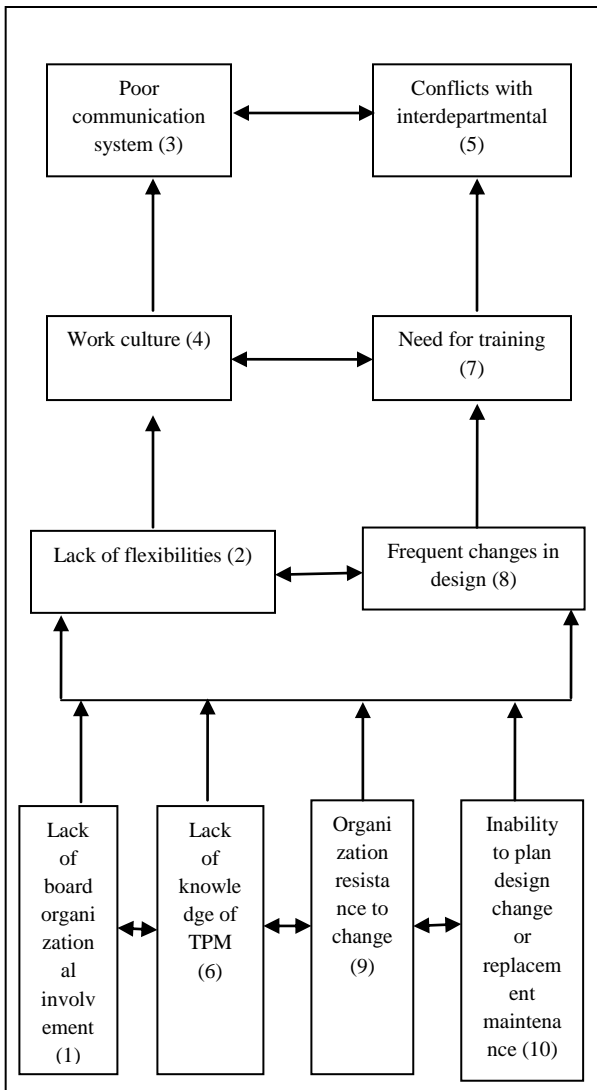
Poor communication system (3)

Conflicts with interdepartmental (5)

Work culture (4)

Need for training (7)

Lack of flexibilities (2)

Frequent changes in design (8)

Lack of board organizational involvement (1)

Lack of knowledge of TPM (6)

Organization resistance to change (9)

Inability to plan design change or replacement maintenance (10)